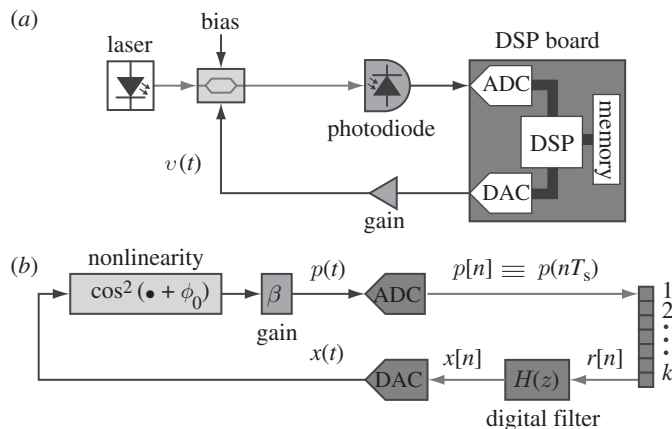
(a)

bias

laser

DSP board

ADC

photodiode

DSP

memory

$v(t)$

DAC

gain

(b)

nonlinearity

$\cos^2(\bullet + \phi_0)$

$\beta$

gain

$p(t)$

ADC

$p[n] \equiv p(nT_s)$

1
2
⋮
k

$x(t)$

DAC

$x[n]$

$H(z)$

$r[n]$

digital filter